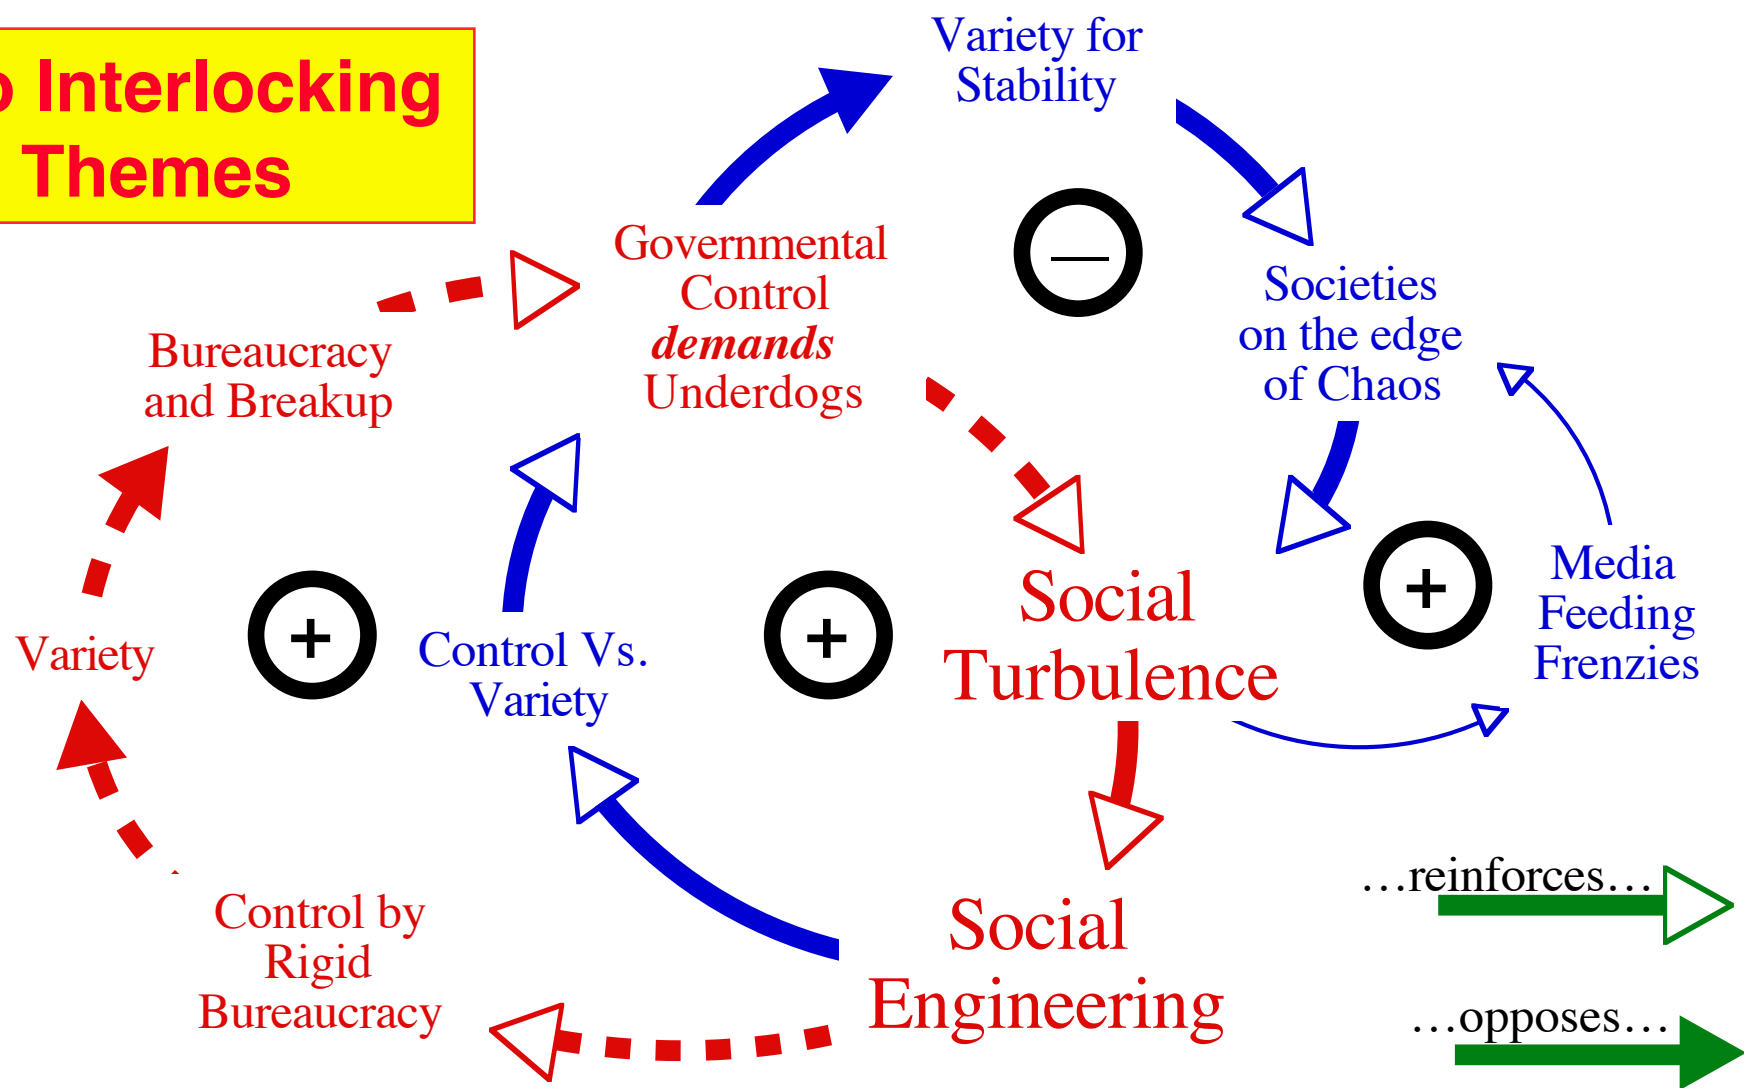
Interlocking Themes

Variety for Stability

Governmental Control *demands* Underdogs

Societies on the edge of Chaos

Bureaucracy and Breakup

Variety

Control Vs. Variety

Social Turbulence

Media Feeding Frenzies

Control by Rigid Bureaucracy

Social Engineering

…reinforces…

…opposes…